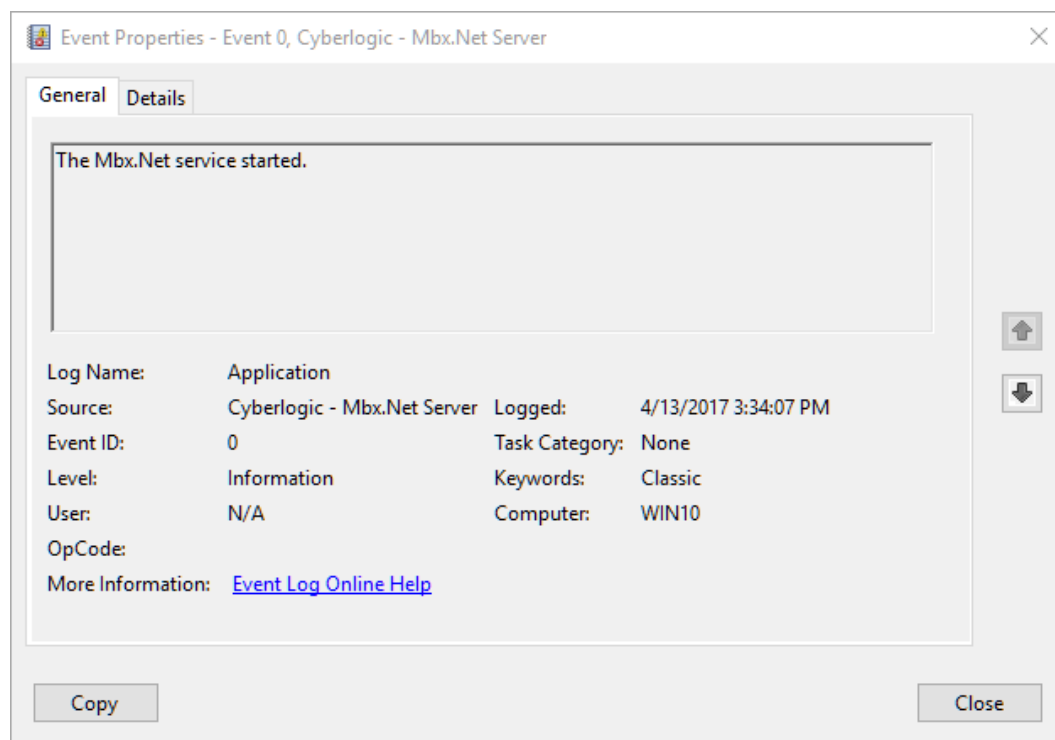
Event Properties - Event 0, Cyberlogic - Mbx.Net Server

General Details

The Mbx.Net service started.

Log Name: Application
Source: Cyberlogic - Mbx.Net Server Logged: 4/13/2017 3:34:07 PM
Event ID: 0 Task Category: None
Level: Information Keywords: Classic
User: N/A Computer: WIN10
OpCode:
More Information: Event Log Online Help

Copy

Close